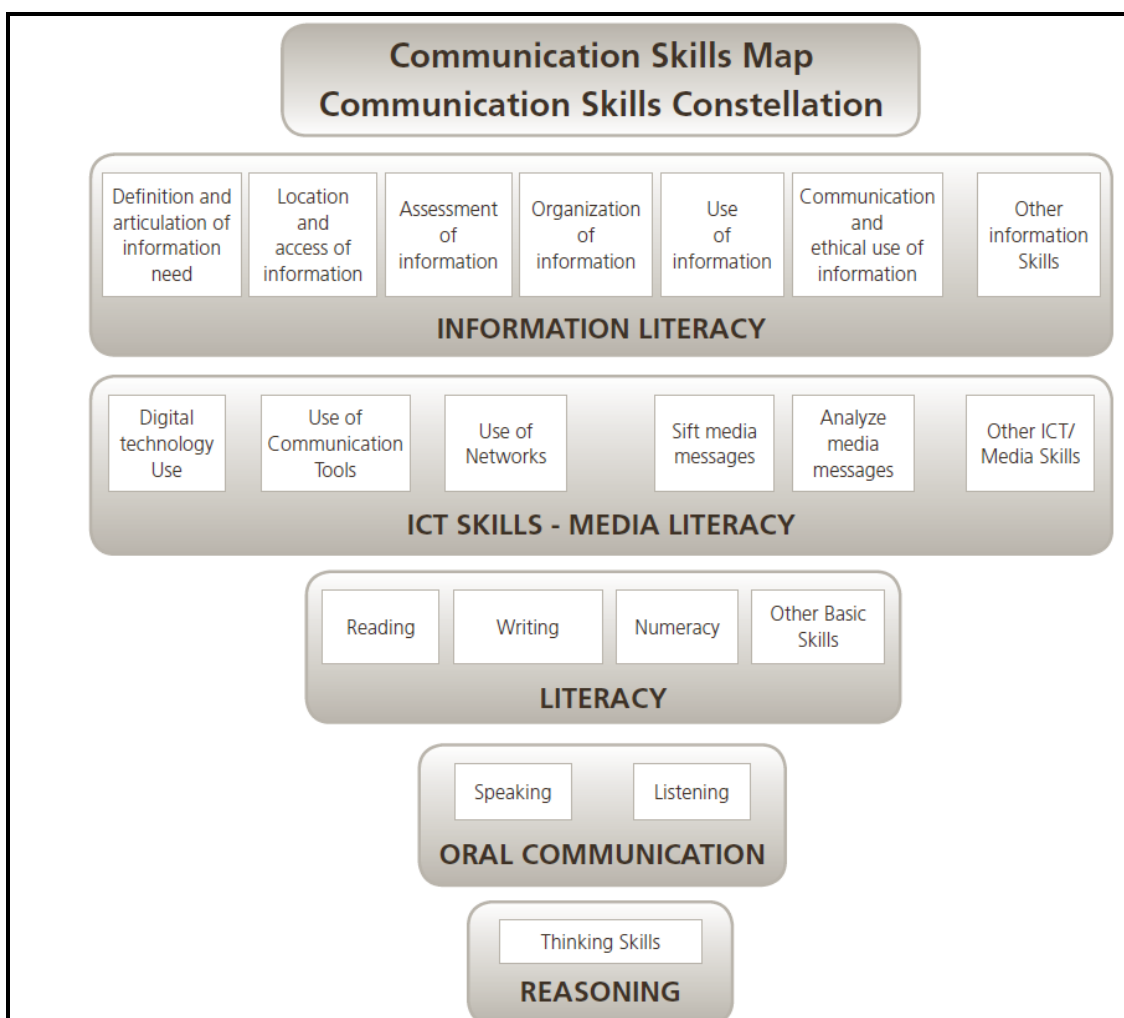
Communication Skills Map
Communication Skills Constellation

Definition and articulation of information need

Location and access of information

Assessment of information

Organization of information

Use of information

Communication and ethical use of information

Other information Skills

INFORMATION LITERACY

Digital technology Use

Use of Communication Tools

Use of Networks

Sift media messages

Analyze media messages

Other ICT/ Media Skills

ICT SKILLS - MEDIA LITERACY

Reading

Writing

Numeracy

Other Basic Skills

LITERACY

Speaking

Listening

ORAL COMMUNICATION

Thinking Skills

REASONING